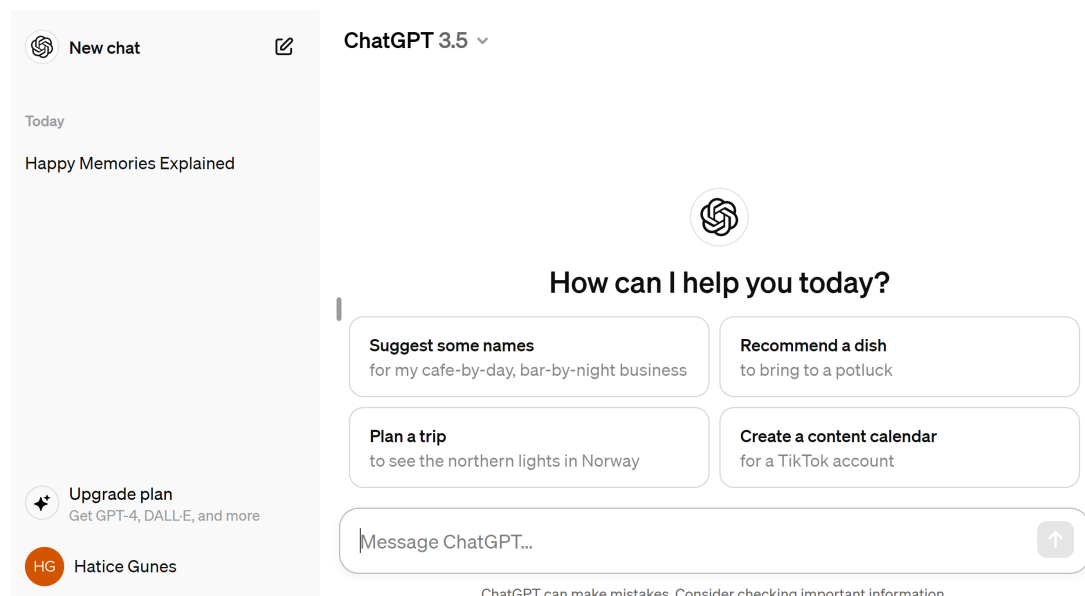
New chat

Today

Happy Memories Explained

Upgrade plan
Get GPT-4, DALL·E, and more

HG Hatice Gunes

ChatGPT 3.5

How can I help you today?

Suggest some names
for my cafe-by-day, bar-by-night business

Recommend a dish
to bring to a potluck

Plan a trip
to see the northern lights in Norway

Create a content calendar
for a TikTok account

Message ChatGPT...

ChatGPT can make mistakes. Consider checking important information.